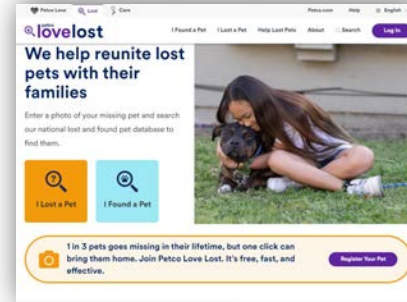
Petco Love Lost Care Petco.com Help English

lovelost

I Found a Pet I Lost a Pet Help Lost Pets About Search Log In

We help reunite lost pets with their families

Enter a photo of your missing pet and search our national lost and found pet database to find them.

I Lost a Pet

I Found a Pet

1 in 3 pets goes missing in their lifetime, but one click can bring them home. Join Petco Love Lost. It's free, fast, and effective.

Register Your Pet